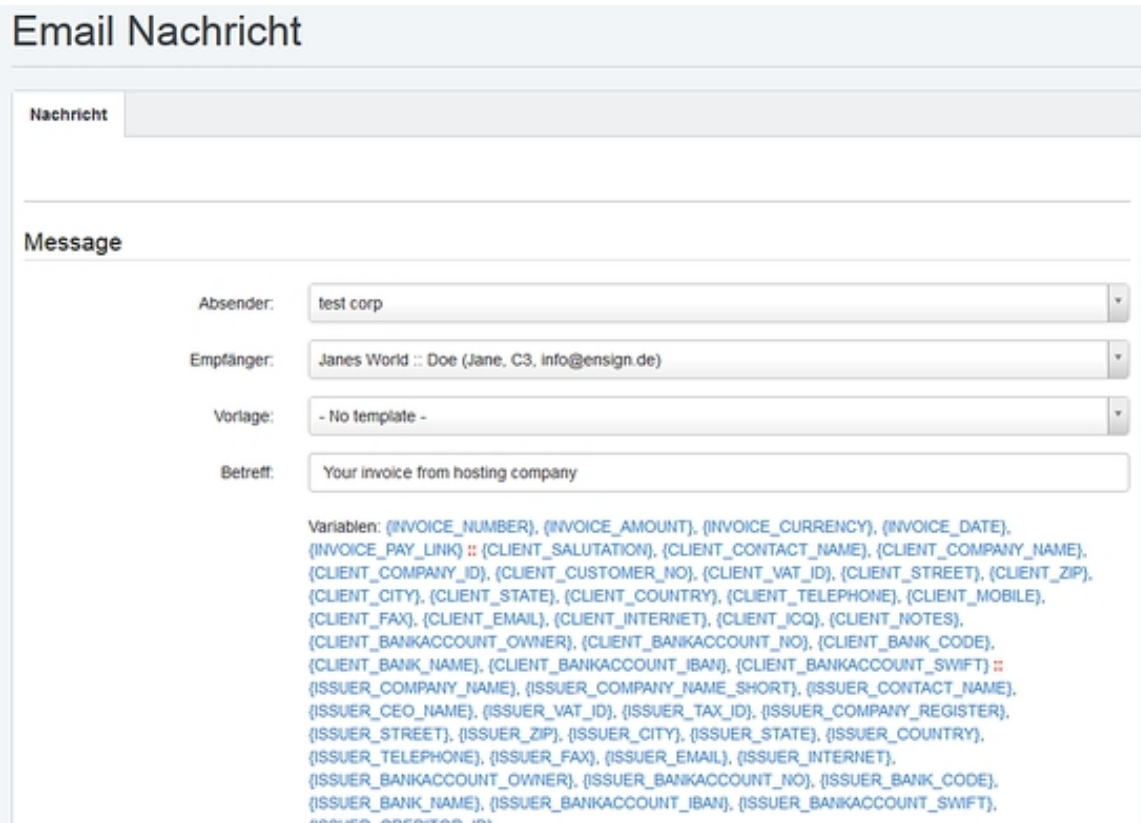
Email Nachricht

Nachricht

Message

Absender: test corp

Empfänger: Janes World :: Doe (Jane, C3, info@ensign.de)

Vorlage: - No template -

Betreff: Your invoice from hosting company

Variablen: {INVOICE_NUMBER}, {INVOICE_AMOUNT}, {INVOICE_CURRENCY}, {INVOICE_DATE}, {INVOICE_PAY_LINK} :: {CLIENT_SALUTATION}, {CLIENT_CONTACT_NAME}, {CLIENT_COMPANY_NAME}, {CLIENT_COMPANY_ID}, {CLIENT_CUSTOMER_NO}, {CLIENT_VAT_ID}, {CLIENT_STREET}, {CLIENT_ZIP}, {CLIENT_CITY}, {CLIENT_STATE}, {CLIENT_COUNTRY}, {CLIENT_TELEPHONE}, {CLIENT_MOBILE}, {CLIENT_FAX}, {CLIENT_EMAIL}, {CLIENT_INTERNET}, {CLIENT_ICQ}, {CLIENT_NOTES}, {CLIENT_BANKACCOUNT_OWNER}, {CLIENT_BANKACCOUNT_NO}, {CLIENT_BANK_CODE}, {CLIENT_BANK_NAME}, {CLIENT_BANKACCOUNT_IBAN}, {CLIENT_BANKACCOUNT_SWIFT} :: {ISSUER_COMPANY_NAME}, {ISSUER_COMPANY_NAME_SHORT}, {ISSUER_CONTACT_NAME}, {ISSUER_CEO_NAME}, {ISSUER_VAT_ID}, {ISSUER_TAX_ID}, {ISSUER_COMPANY_REGISTER}, {ISSUER_STREET}, {ISSUER_ZIP}, {ISSUER_CITY}, {ISSUER_STATE}, {ISSUER_COUNTRY}, {ISSUER_TELEPHONE}, {ISSUER_FAX}, {ISSUER_EMAIL}, {ISSUER_INTERNET}, {ISSUER_BANKACCOUNT_OWNER}, {ISSUER_BANKACCOUNT_NO}, {ISSUER_BANK_CODE}, {ISSUER_BANK_NAME}, {ISSUER_BANKACCOUNT_IBAN}, {ISSUER_BANKACCOUNT_SWIFT}, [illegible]